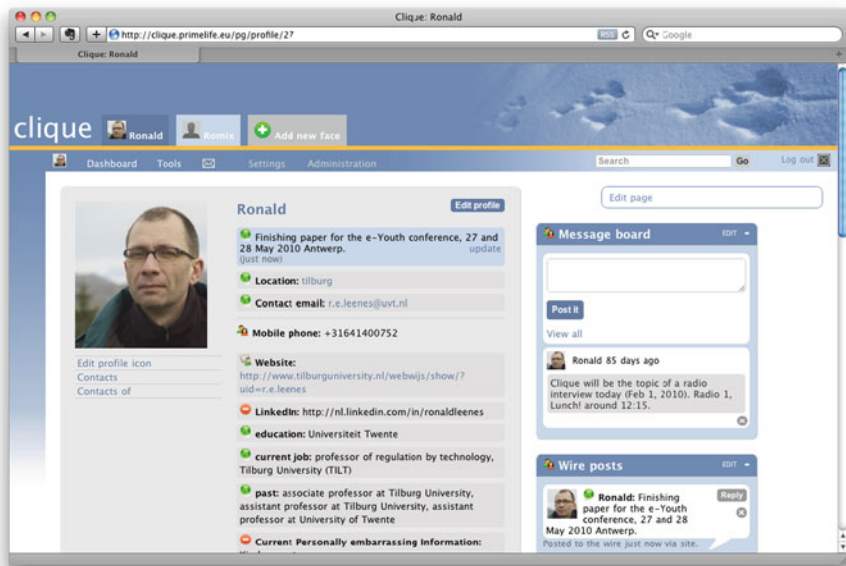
Clique: Ronald

http://clique.primelife.eu/pg/profile/27

RSS

Google

Clique: Ronald

clique Ronald Romix Add new face

Dashboard Tools Settings Administration

Search Go Log out

Edit page

Ronald

Edit profile

Finishing paper for the e-Youth conference, 27 and 28 May 2010 Antwerp. update
(just now)

Location: tilburg

Contact email: r.e.leenes@uvt.nl

Mobile phone: +31641400752

Website: http://www.tilburguniversity.nl/webwijs/show/?uid=r.e.leenes

LinkedIn: http://nl.linkedin.com/in/ronaldleenes

education: Universiteit Twente

current job: professor of regulation by technology, Tilburg University (TILT)

past: associate professor at Tilburg University, assistant professor at Tilburg University, assistant professor at University of Twente

Current Personally embarrassing Information:

Edit profile icon
Contacts
Contacts of

Message board EDIT

Post it

View all

Ronald 85 days ago

Clique will be the topic of a radio interview today (Feb 1, 2010). Radio 1, Lunch! around 12:15.

Wire posts EDIT

Reply

Ronald: Finishing paper for the e-Youth conference, 27 and 28 May 2010 Antwerp.
Posted to the wire just now via site.